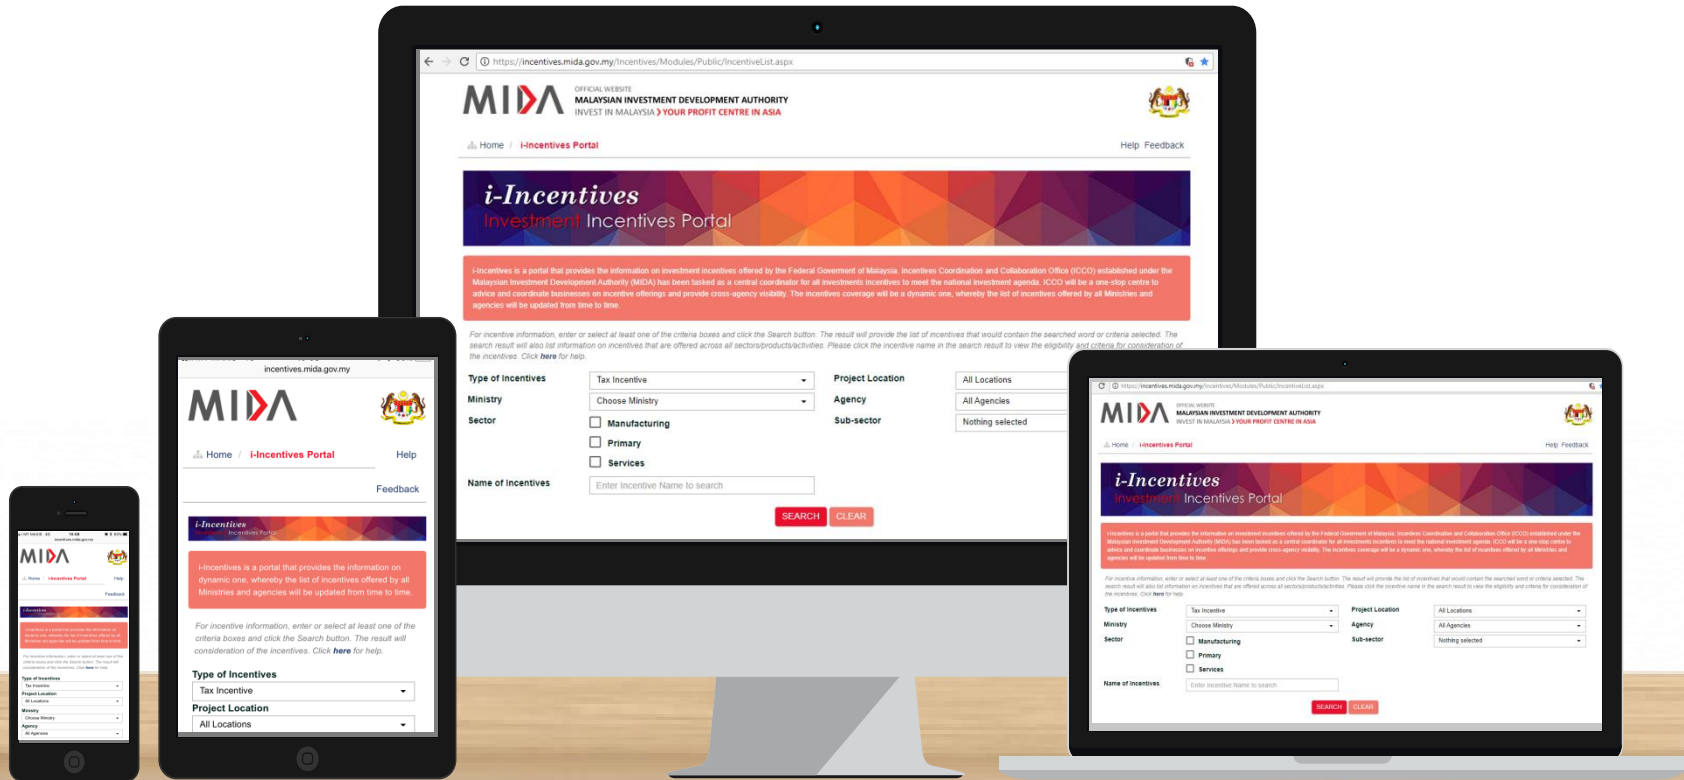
https://incentives.mida.gov.my/Incentives/Modules/Public/IncentiveList.aspx

MIDA OFFICIAL WEBSITE MALAYSIAN INVESTMENT DEVELOPMENT AUTHORITY INVEST IN MALAYSIA › YOUR PROFIT CENTRE IN ASIA

Home / i-Incentives Portal

Help Feedback

i-Incentives
Investment Incentives Portal

i-Incentives is a portal that provides the information on investment incentives offered by the Federal Government of Malaysia. Incentives Coordination and Collaboration Office (ICCO) established under the Malaysian Investment Development Authority (MIDA) has been tasked as a central coordinator for all investments incentives to meet the national investment agenda. ICCO will be a one-stop centre to advice and coordinate businesses on incentive offerings and provide cross-agency visibility. The incentives coverage will be a dynamic one, whereby the list of incentives offered by all Ministries and agencies will be updated from time to time.

For incentive information, enter or select at least one of the criteria boxes and click the Search button. The result will provide the list of incentives that would contain the searched word or criteria selected. The search result will also list information on incentives that are offered across all sectors/products/activities. Please click the incentive name in the search result to view the eligibility and criteria for consideration of the incentives. Click here for help.

Type of Incentives | Tax Incentive
Ministry | Choose Ministry
Sector | Manufacturing | Primary | Services
Project Location | All Locations
Agency | All Agencies
Sub-sector | Nothing selected
Name of Incentives | Enter Incentive Name to search

SEARCH CLEAR

incentives.mida.gov.my

MIDA

Home / i-Incentives Portal Help

Feedback

i-Incentives
Investment Incentives Portal

i-Incentives is a portal that provides the information on dynamic one, whereby the list of incentives offered by all Ministries and agencies will be updated from time to time.

For incentive information, enter or select at least one of the criteria boxes and click the Search button. The result will consideration of the incentives. Click here for help.

Type of Incentives
Tax Incentive
Project Location
All Locations